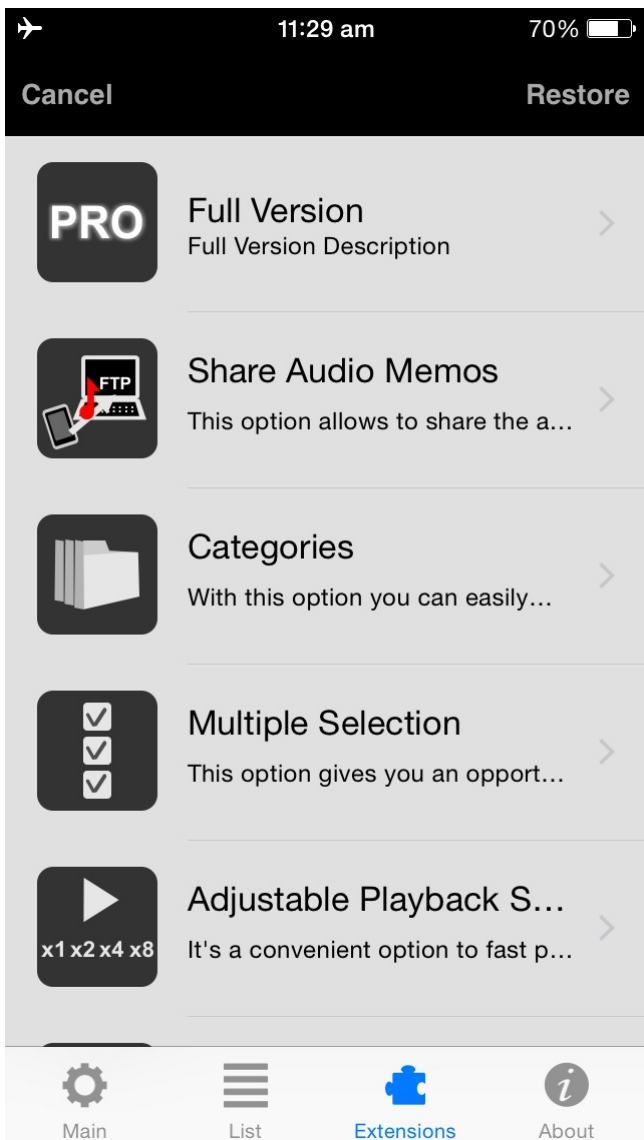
11:29 am 70%

Cancel Restore

PRO
Full Version
Full Version Description

FTP
Share Audio Memos
This option allows to share the a...

Categories
With this option you can easily...

Multiple Selection
This option gives you an opport...

x1 x2 x4 x8
Adjustable Playback S...
It's a convenient option to fast p...

Main List Extensions About